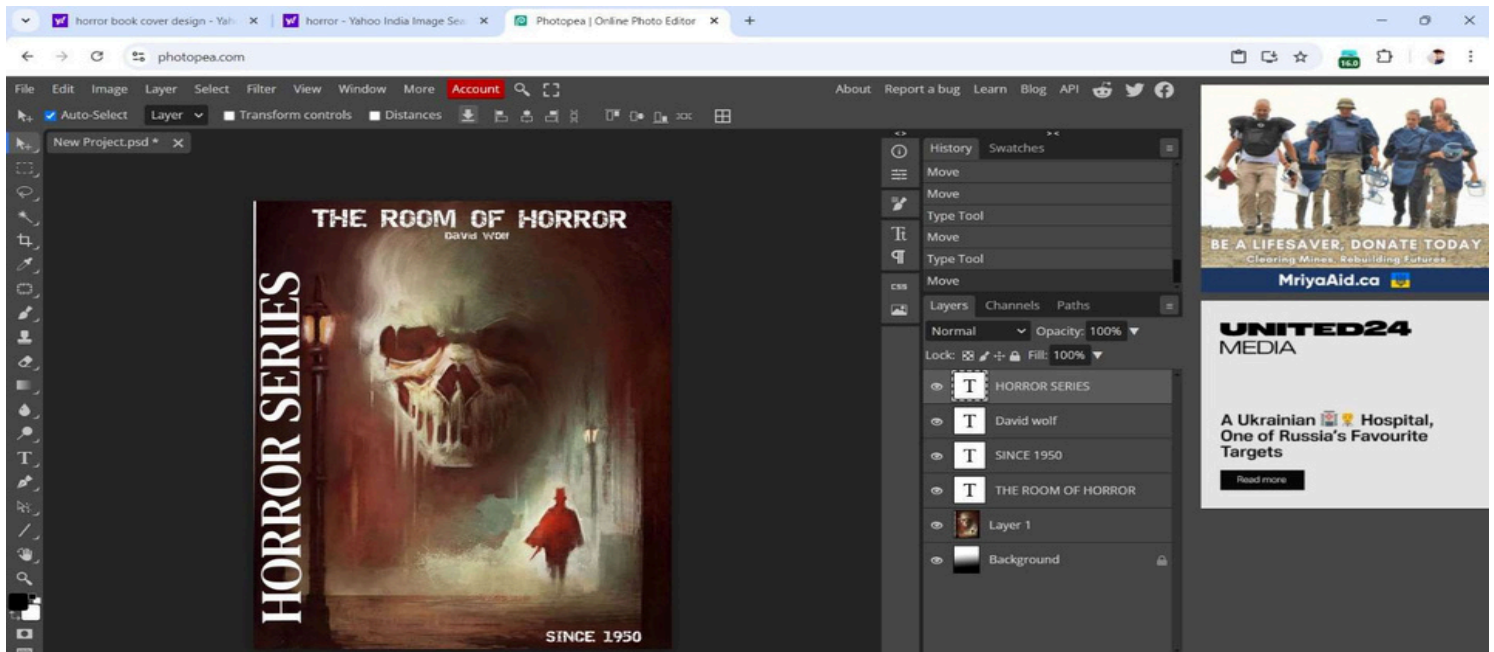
horror book cover design - Yah ×
horror - Yahoo India Image Sea ×
Photopea | Online Photo Editor ×
+

photopea.com

File Edit Image Layer Select Filter View Window More Account

About Report a bug Learn Blog API

Auto-Select Layer Transform controls Distances

New Project.psd * ×

THE ROOM OF HORROR
David Wolf
HORROR SERIES
SINCE 1950

History Swatches
Move
Move
Type Tool
Move
Type Tool
Move

Layers Channels Paths
Normal Opacity: 100%
Lock: Fill: 100%
HORROR SERIES
David wolf
SINCE 1950
THE ROOM OF HORROR
Layer 1
Background

BE A LIFESAVER, DONATE TODAY
Clearing Mines, Rebuilding Futures
MriyaAid.ca

UNITED24
MEDIA

A Ukrainian Hospital, One of Russia's Favourite Targets
Read more